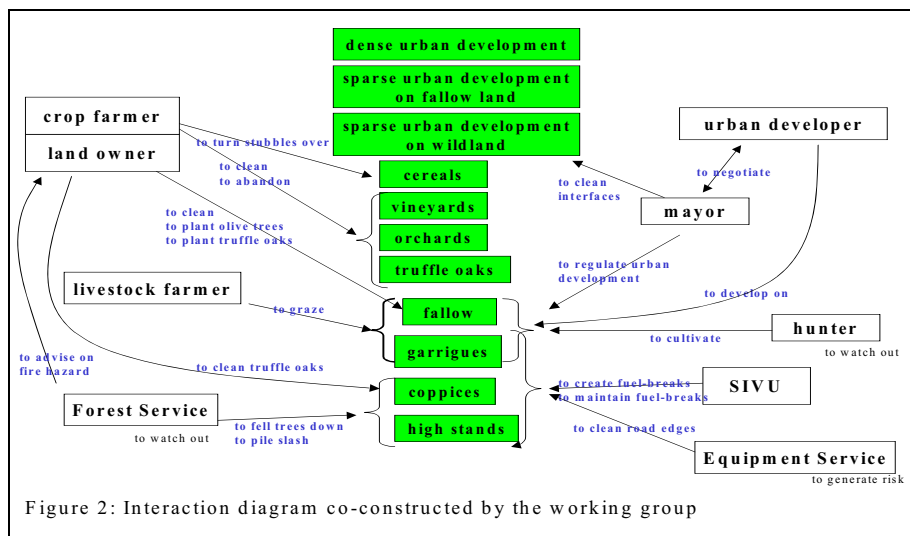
dense urban development

sparse urban development on fallow land

sparse urban development on wildland

crop farmer

land owner

to turn stubbles over

to clean
to abandon

cereals

vineyards

orchards

truffle oaks

to clean
to plant olive trees
to plant truffle oaks

urban developer

to negotiate

to clean interfaces

mayor

to regulate urban development

livestock farmer

to graze

fallow

garrigues

to develop on

hunter

to cultivate

to watch out

to advise on fire hazard

to clean truffle oaks

coppices

to create fuel-breaks
to maintain fuel-breaks

SIVU

Forest Service

to watch out

to fell trees down
to pile slash

high stands

to clean road edges

Equipment Service

to generate risk

Figure 2: Interaction diagram co-constructed by the working group